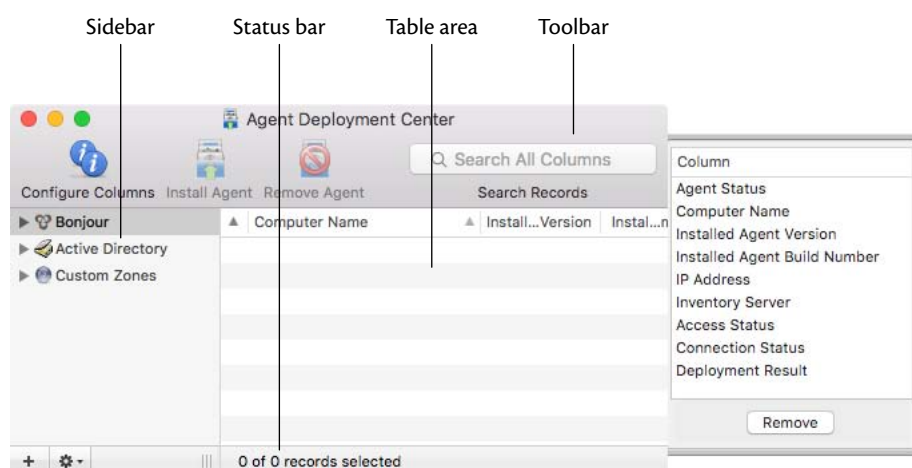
Sidebar Status bar Table area Toolbar

Agent Deployment Center

Configure Columns Install Agent Remove Agent

Search All Columns

Search Records

Bonjour

Active Directory

Custom Zones

Computer Name

Install...Version

Instal...n

0 of 0 records selected

+

Column

Agent Status

Computer Name

Installed Agent Version

Installed Agent Build Number

IP Address

Inventory Server

Access Status

Connection Status

Deployment Result

Remove